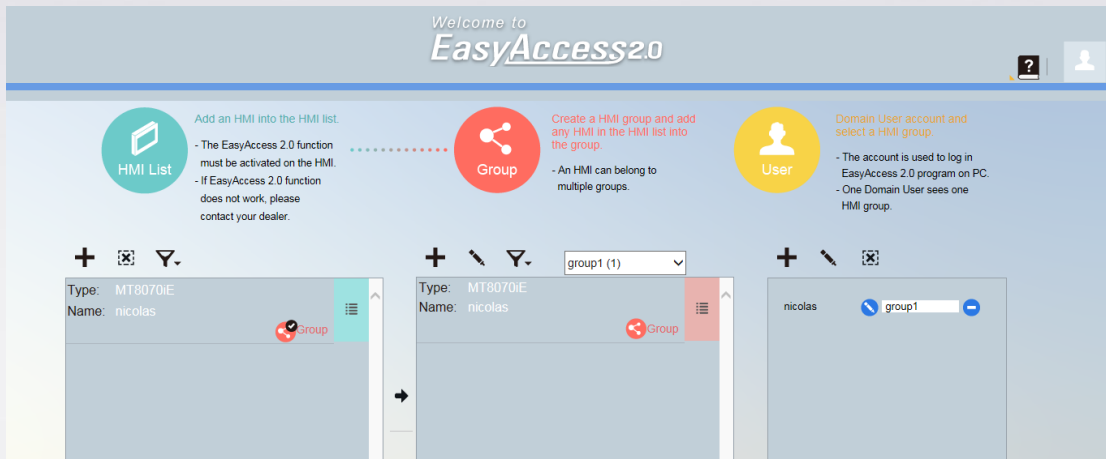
Welcome to
EasyAccess2.0

HMI List

Add an HMI into the HMI list.

- The EasyAccess 2.0 function must be activated on the HMI.
- If EasyAccess 2.0 function does not work, please contact your dealer.

Group

Create a HMI group and add any HMI in the HMI list into the group.

- An HMI can belong to multiple groups.

User

Domain User account and select a HMI group.

- The account is used to log in EasyAccess 2.0 program on PC.
- One Domain User sees one HMI group.

Type: MT8070iE
Name: nicolas
Group

group1 (1)

Type: MT8070iE
Name: nicolas
Group

nicolas group1